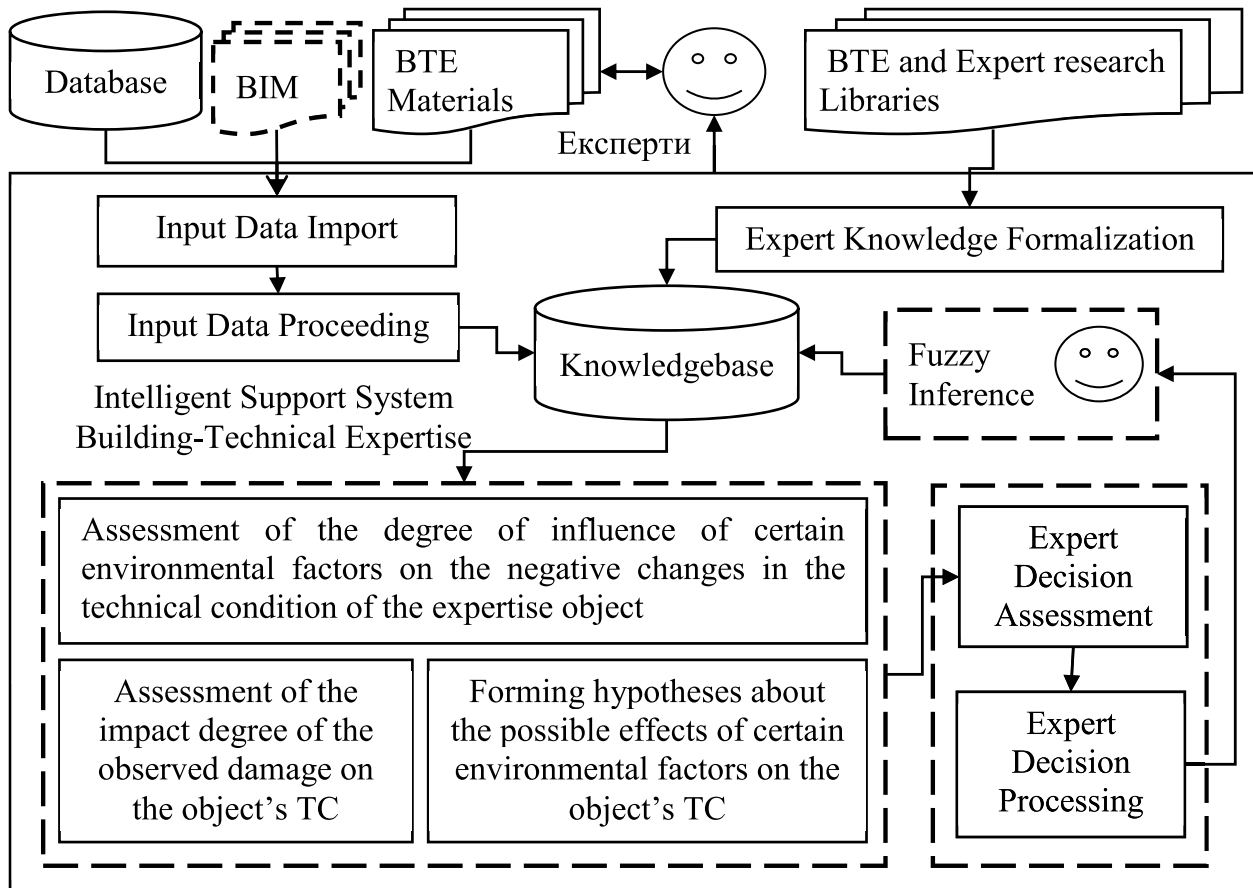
Database

BIM

BTE Materials

Експерти

BTE and Expert research Libraries

Input Data Import

Expert Knowledge Formalization

Input Data Proceeding

Knowledgebase

Fuzzy Inference

Intelligent Support System Building-Technical Expertise

Assessment of the degree of influence of certain environmental factors on the negative changes in the technical condition of the expertise object

Assessment of the impact degree of the observed damage on the object's TC

Forming hypotheses about the possible effects of certain environmental factors on the object's TC

Expert Decision Assessment

Expert Decision Processing